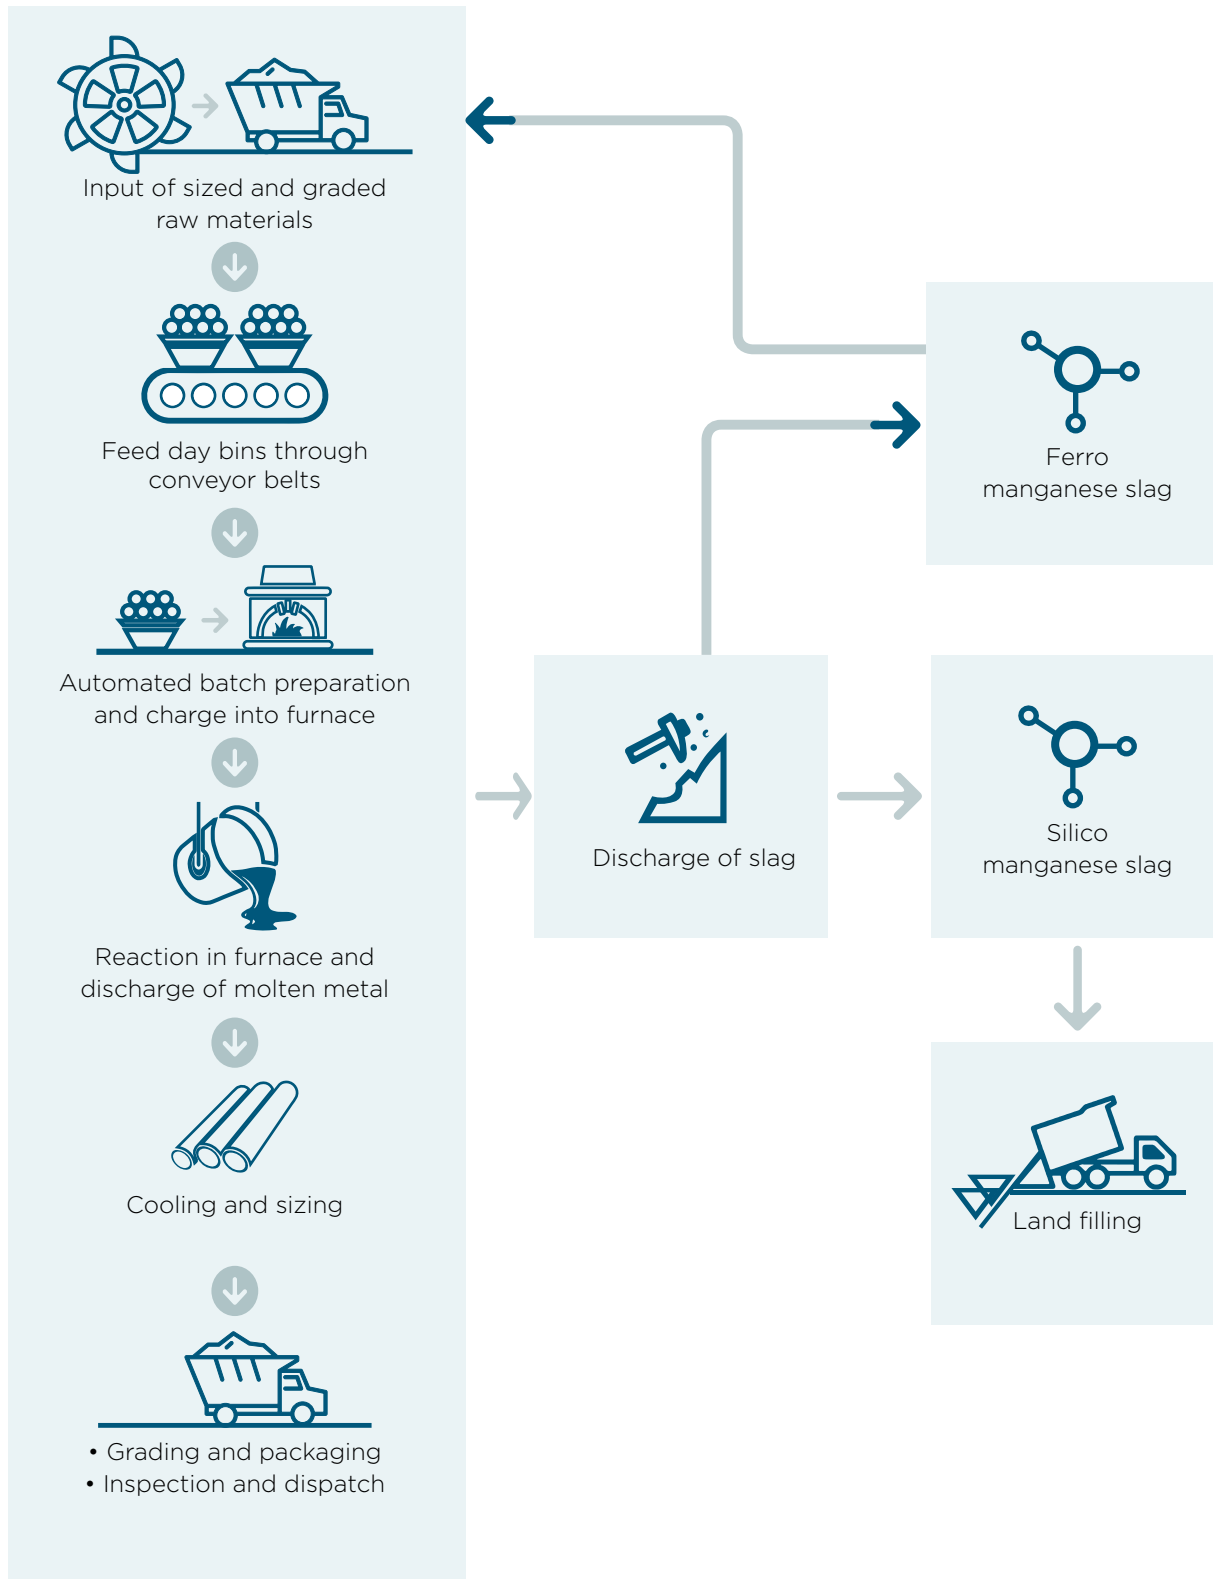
Input of sized and graded raw materials

Feed day bins through conveyor belts

Automated batch preparation and charge into furnace

Reaction in furnace and discharge of molten metal

Cooling and sizing

• Grading and packaging
• Inspection and dispatch

Ferro manganese slag

Discharge of slag

Silico manganese slag

Land filling